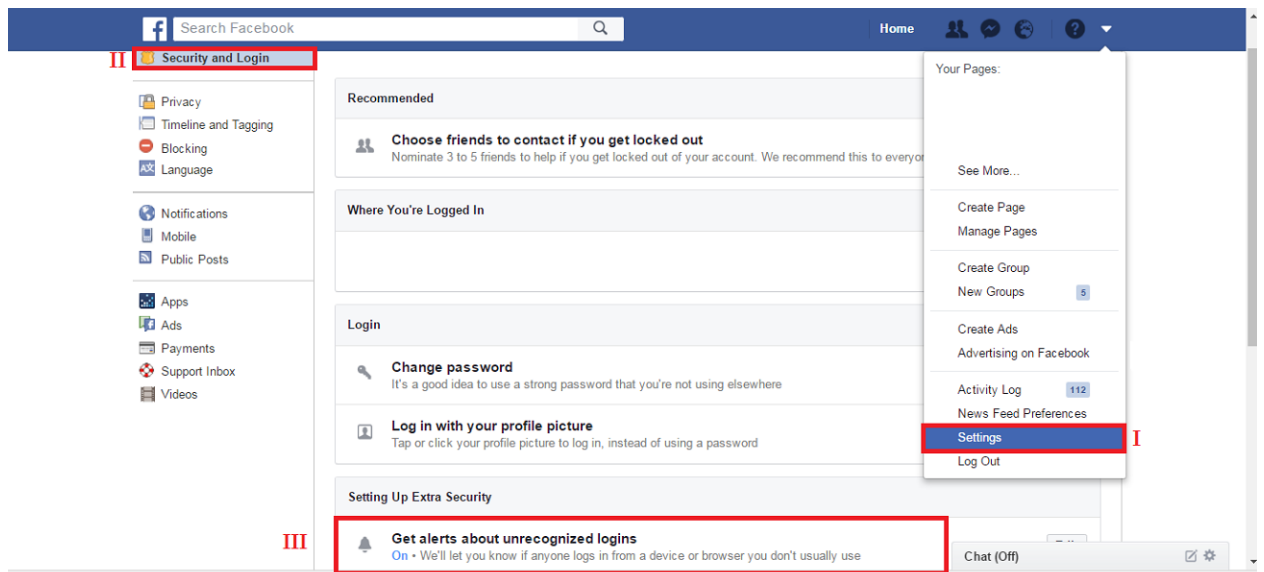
f Search Facebook

Home

II Security and Login

Privacy
Timeline and Tagging
Blocking
Language

Notifications
Mobile
Public Posts

Apps
Ads
Payments
Support Inbox
Videos

Recommended

Choose friends to contact if you get locked out
Nominate 3 to 5 friends to help if you get locked out of your account. We recommend this to everyor

Where You're Logged In

Login

Change password
It's a good idea to use a strong password that you're not using elsewhere

Log in with your profile picture
Tap or click your profile picture to log in, instead of using a password

Setting Up Extra Security

III Get alerts about unrecognized logins
On • We'll let you know if anyone logs in from a device or browser you don't usually use

Your Pages:

See More...

Create Page
Manage Pages

Create Group
New Groups 5

Create Ads
Advertising on Facebook

Activity Log 112
News Feed Preferences
Settings I
Log Out

Chat (Off)